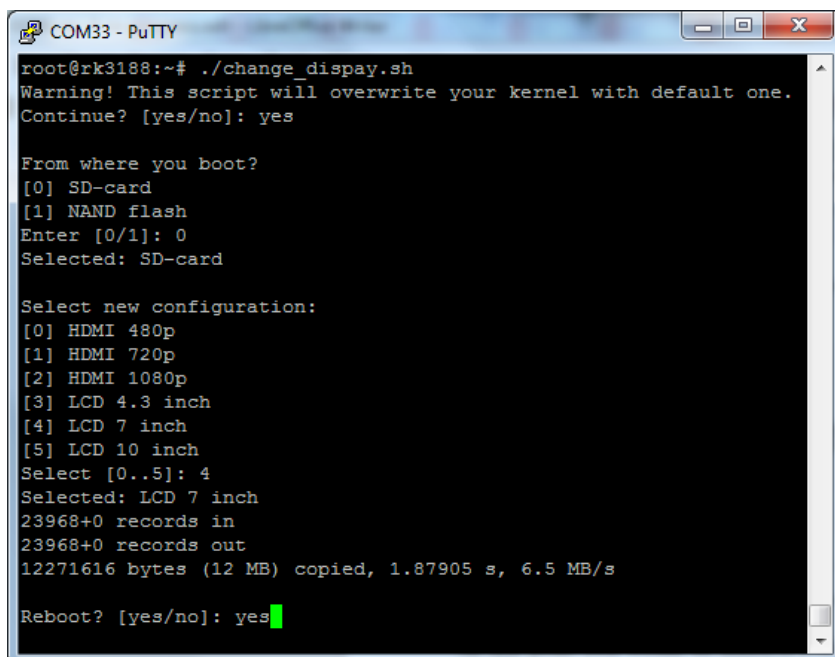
COM33 - PuTTY

root@rk3188:~# ./change_dispay.sh
Warning! This script will overwrite your kernel with default one.
Continue? [yes/no]: yes

From where you boot?
[0] SD-card
[1] NAND flash
Enter [0/1]: 0
Selected: SD-card

Select new configuration:
[0] HDMI 480p
[1] HDMI 720p
[2] HDMI 1080p
[3] LCD 4.3 inch
[4] LCD 7 inch
[5] LCD 10 inch
Select [0..5]: 4
Selected: LCD 7 inch
23968+0 records in
23968+0 records out
12271616 bytes (12 MB) copied, 1.87905 s, 6.5 MB/s

Reboot? [yes/no]: yes